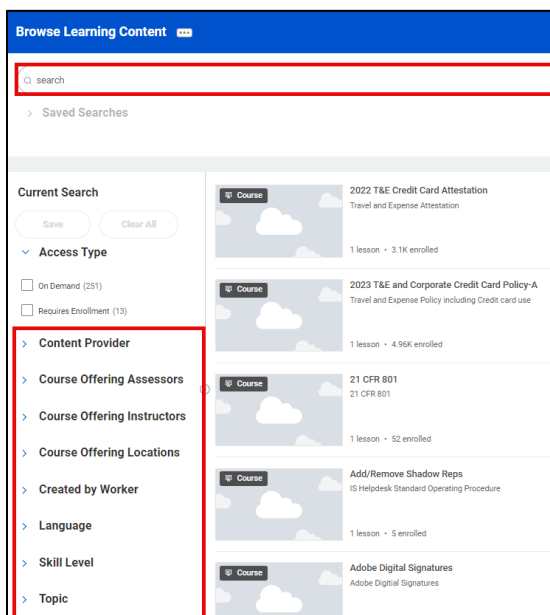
Browse Learning Content

search

Saved Searches

Current Search

Save

Clear All

Access Type

On Demand (251)

Requires Enrollment (13)

Content Provider

Course Offering Assessors

Course Offering Instructors

Course Offering Locations

Created by Worker

Language

Skill Level

Topic

Course

2022 T&E Credit Card Attestation

Travel and Expense Attestation

1 lesson • 3.1K enrolled

Course

2023 T&E and Corporate Credit Card Policy-A

Travel and Expense Policy including Credit card use

1 lesson • 4.96K enrolled

Course

21 CFR 801

21 CFR 801

1 lesson • 52 enrolled

Course

Add/Remove Shadow Reps

IS Helpdesk Standard Operating Procedure

1 lesson • 5 enrolled

Course

Adobe Digital Signatures

Adobe Digitial Signatures